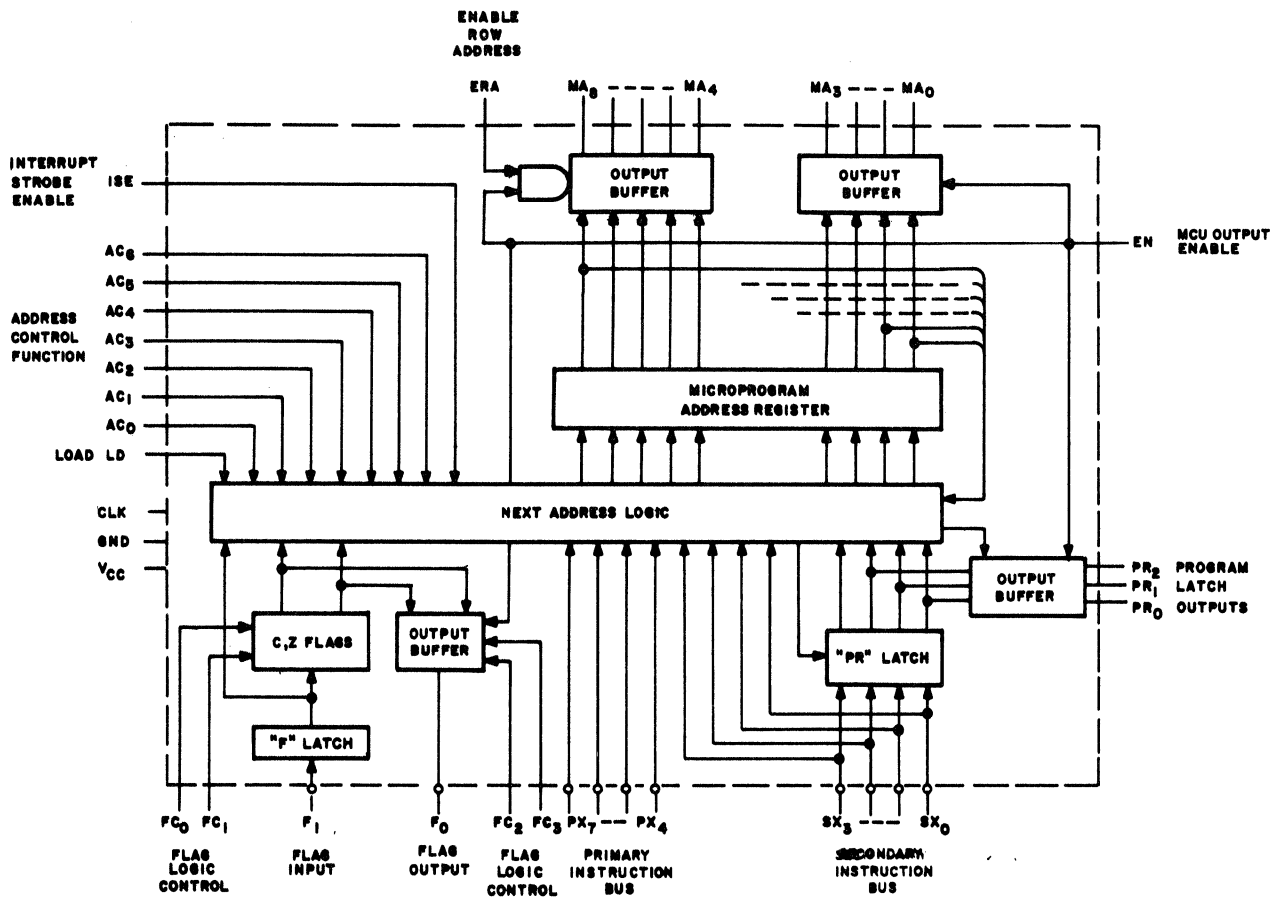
ENABLE ROW ADDRESS

ERA

$MA_8$ - - - - $MA_4$

$MA_3$ - - - $MA_0$

INTERRUPT STROBE ENABLE

ISE

OUTPUT BUFFER

OUTPUT BUFFER

EN

MCU OUTPUT ENABLE

$AC_6$

$AC_5$

$AC_4$

$AC_3$

$AC_2$

$AC_1$

$AC_0$

ADDRESS CONTROL FUNCTION

MICROPROGRAM ADDRESS REGISTER

LOAD LD

NEXT ADDRESS LOGIC

CLK

GND

$V_{CC}$

C,Z FLAGS

OUTPUT BUFFER

"F" LATCH

OUTPUT BUFFER

$PR_2$ PROGRAM

$PR_1$ LATCH

$PR_0$ OUTPUTS

"PR" LATCH

$FC_0$ $FC_1$

FLAG LOGIC CONTROL

$F_I$

FLAG INPUT

$F_0$

FLAG OUTPUT

$FC_2$ $FC_3$

FLAG LOGIC CONTROL

$PX_7$ - - $PX_4$

PRIMARY INSTRUCTION BUS

$SX_3$ - - - $SX_0$

SECONDARY INSTRUCTION BUS